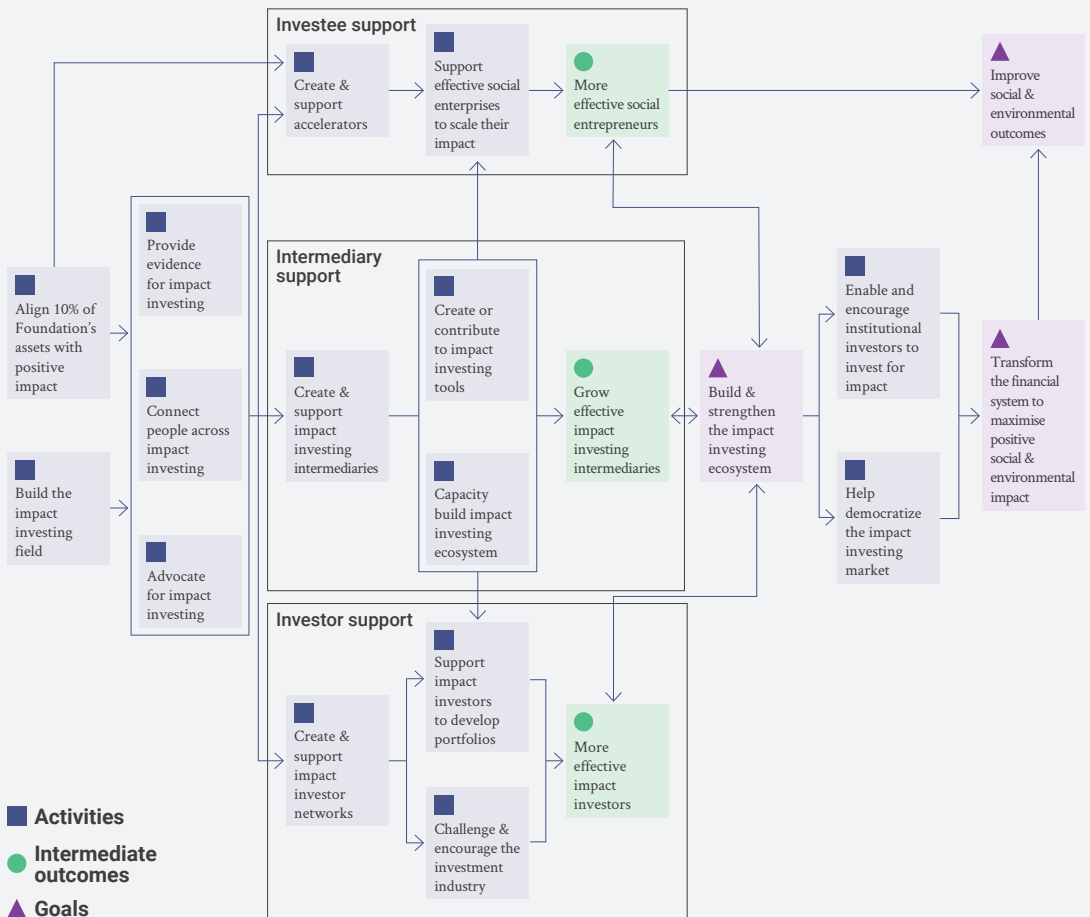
Investee support

Create & support accelerators

Support effective social enterprises to scale their impact

More effective social entrepreneurs

Improve social & environmental outcomes

Align 10% of Foundation's assets with positive impact

Build the impact investing field

Provide evidence for impact investing

Connect people across impact investing

Advocate for impact investing

Intermediary support

Create & support impact investing intermediaries

Create or contribute to impact investing tools

Capacity build impact investing ecosystem

Grow effective impact investing intermediaries

Build & strengthen the impact investing ecosystem

Enable and encourage institutional investors to invest for impact

Help democratize the impact investing market

Transform the financial system to maximise positive social & environmental impact

Investor support

Create & support impact investor networks

Support impact investors to develop portfolios

Challenge & encourage the investment industry

More effective impact investors

Activities

Intermediate outcomes

Goals